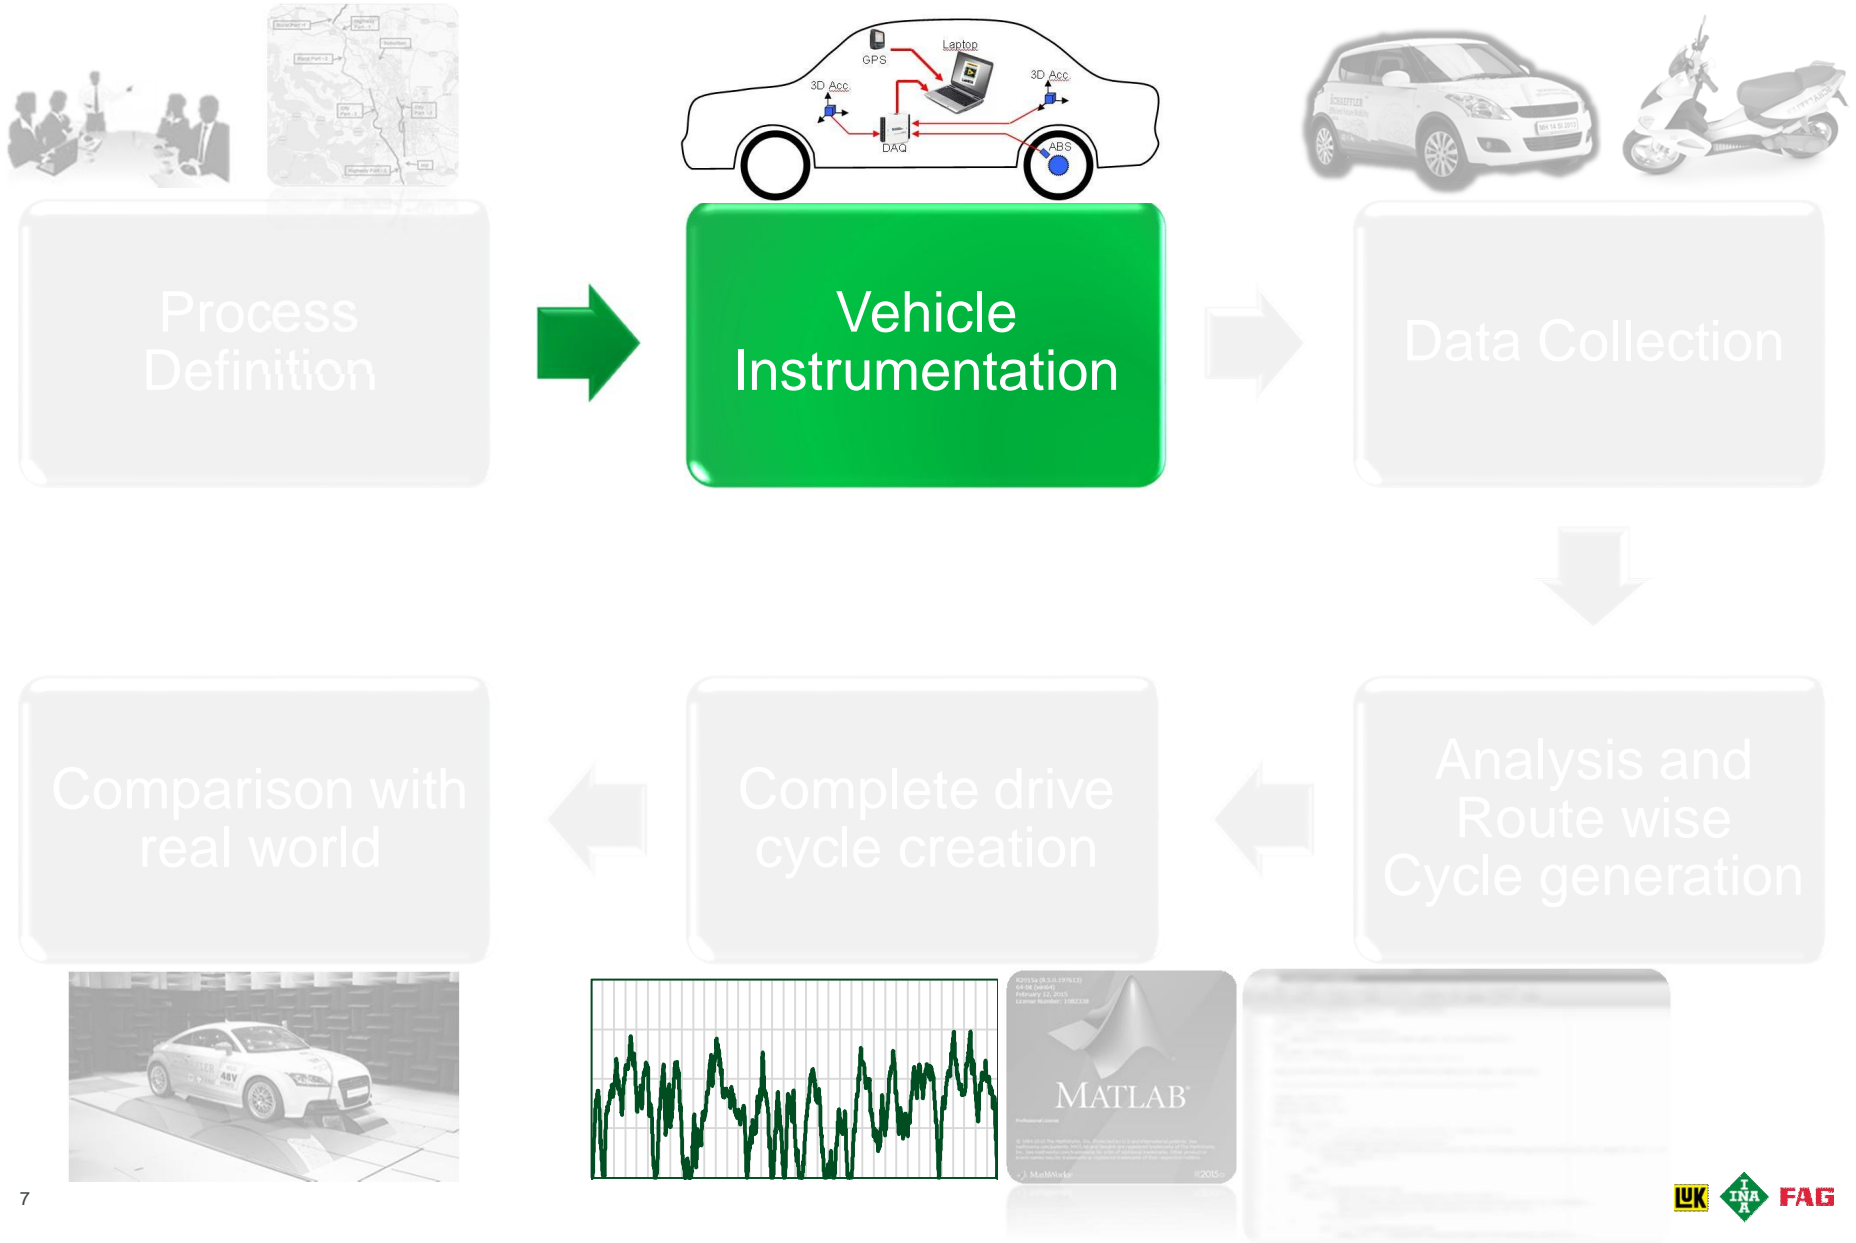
GPS

Laptop

3D Acc

3D Acc

DAQ

ABS

Process Definition

Vehicle Instrumentation

Data Collection

Analysis and Route wise Cycle generation

Complete drive cycle creation

Comparison with real world

MATLAB

7

LuK INA FAG